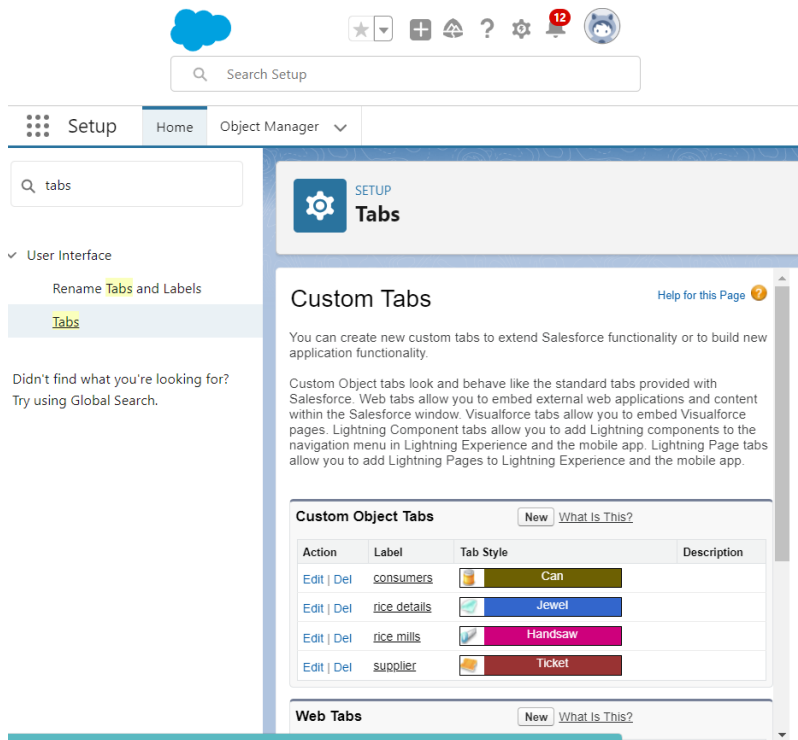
12

Search Setup

Setup Home Object Manager

tabs

User Interface

Rename Tabs and Labels

Tabs

Didn't find what you're looking for? Try using Global Search.

SETUP
Tabs

Custom Tabs

Help for this Page

You can create new custom tabs to extend Salesforce functionality or to build new application functionality.

Custom Object tabs look and behave like the standard tabs provided with Salesforce. Web tabs allow you to embed external web applications and content within the Salesforce window. Visualforce tabs allow you to embed Visualforce pages. Lightning Component tabs allow you to add Lightning components to the navigation menu in Lightning Experience and the mobile app. Lightning Page tabs allow you to add Lightning Pages to Lightning Experience and the mobile app.

Custom Object Tabs New What Is This?

| Action | Label | Tab Style | Description |
|---|---|---|---|
| Edit \| Del | consumers | Can | |
| Edit \| Del | rice details | Jewel | |
| Edit \| Del | rice mills | Handsaw | |
| Edit \| Del | supplier | Ticket | |

Web Tabs New What Is This?